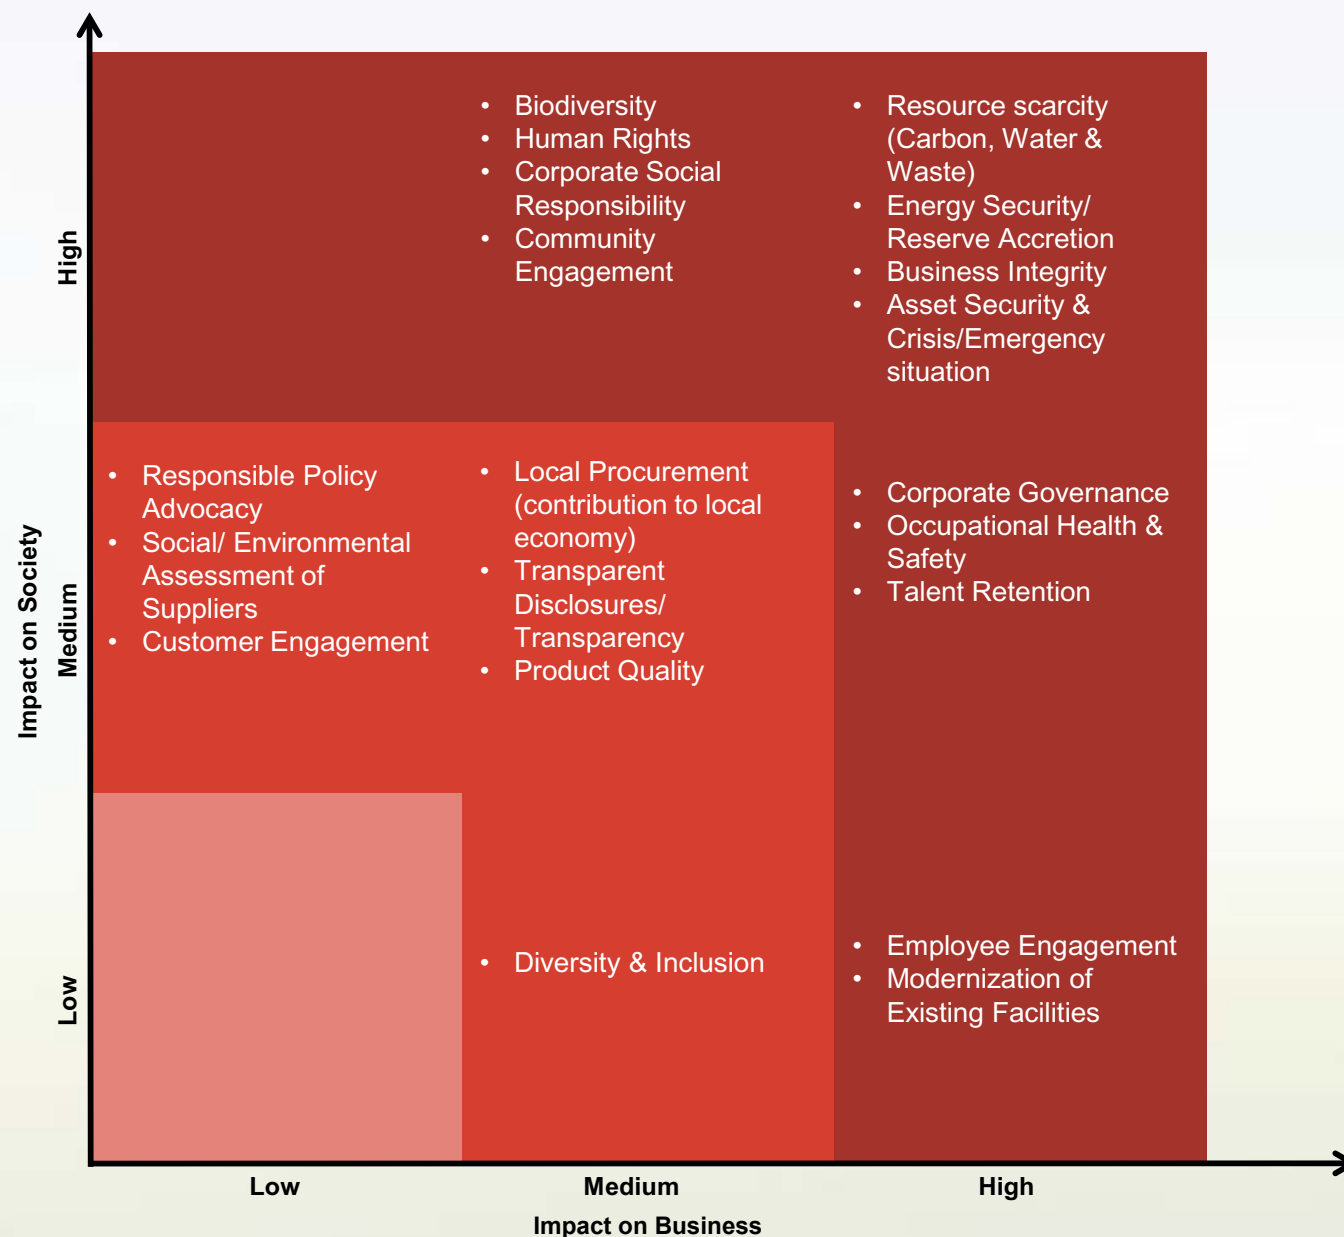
Impact on Society

High

Medium

Low

- Biodiversity
- Human Rights
- Corporate Social Responsibility
- Community Engagement

- Resource scarcity (Carbon, Water & Waste)
- Energy Security/ Reserve Accretion
- Business Integrity
- Asset Security & Crisis/Emergency situation

- Responsible Policy Advocacy
- Social/ Environmental Assessment of Suppliers
- Customer Engagement

- Local Procurement (contribution to local economy)
- Transparent Disclosures/ Transparency
- Product Quality

- Corporate Governance
- Occupational Health & Safety
- Talent Retention

- Diversity & Inclusion

- Employee Engagement
- Modernization of Existing Facilities

Low

Medium

High

Impact on Business